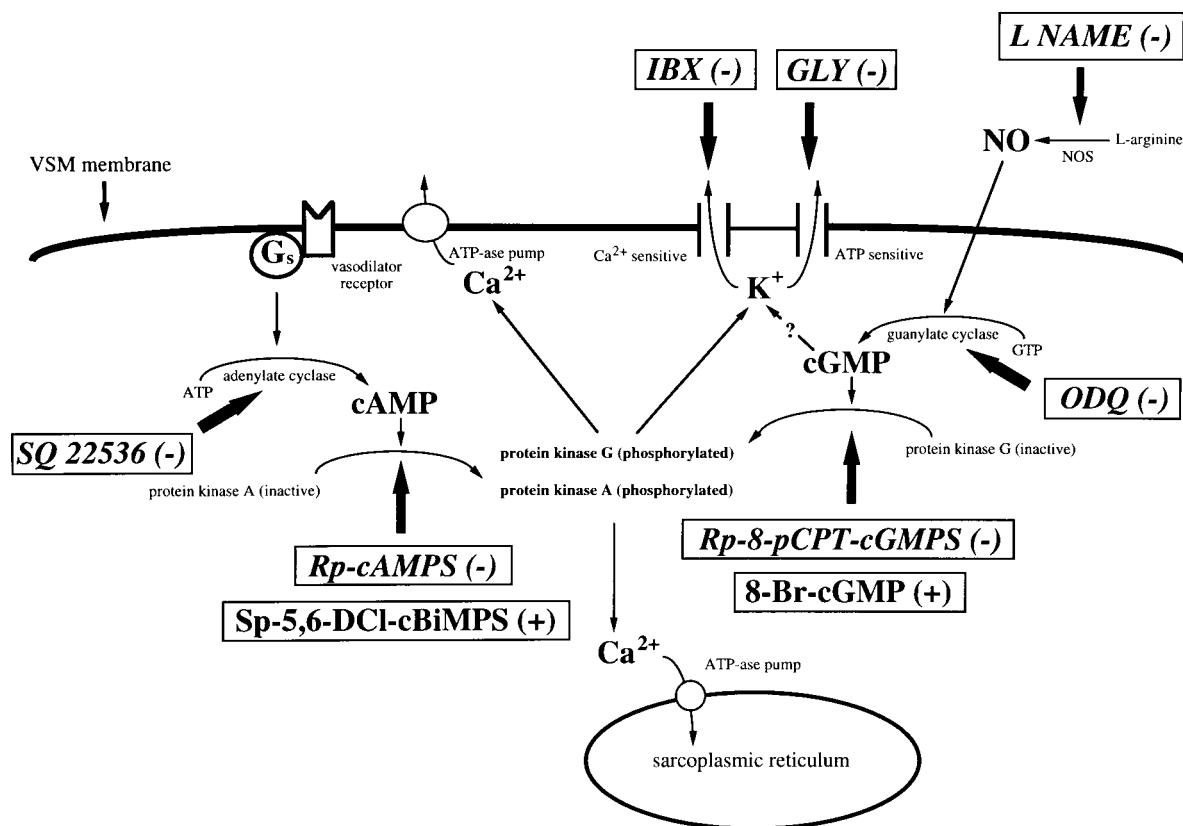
L NAME (-)

IBX (-)

GLY (-)

NO

L-arginine

NOS

VSM membrane

$G_s$

vasodilator receptor

ATP-ase pump

$Ca^{2+}$

$Ca^{2+}$ sensitive

$K^+$

ATP sensitive

?

cGMP

guanylate cyclase

GTP

ATP

adenylate cyclase

cAMP

ODQ (-)

SQ 22536 (-)

protein kinase G (phosphorylated)

protein kinase G (inactive)

protein kinase A (inactive)

protein kinase A (phosphorylated)

Rp-8-pCPT-cGMPS (-)

Rp-cAMPS (-)

8-Br-cGMP (+)

Sp-5,6-DCl-cBiMPS (+)

$Ca^{2+}$

ATP-ase pump

sarcoplasmic reticulum